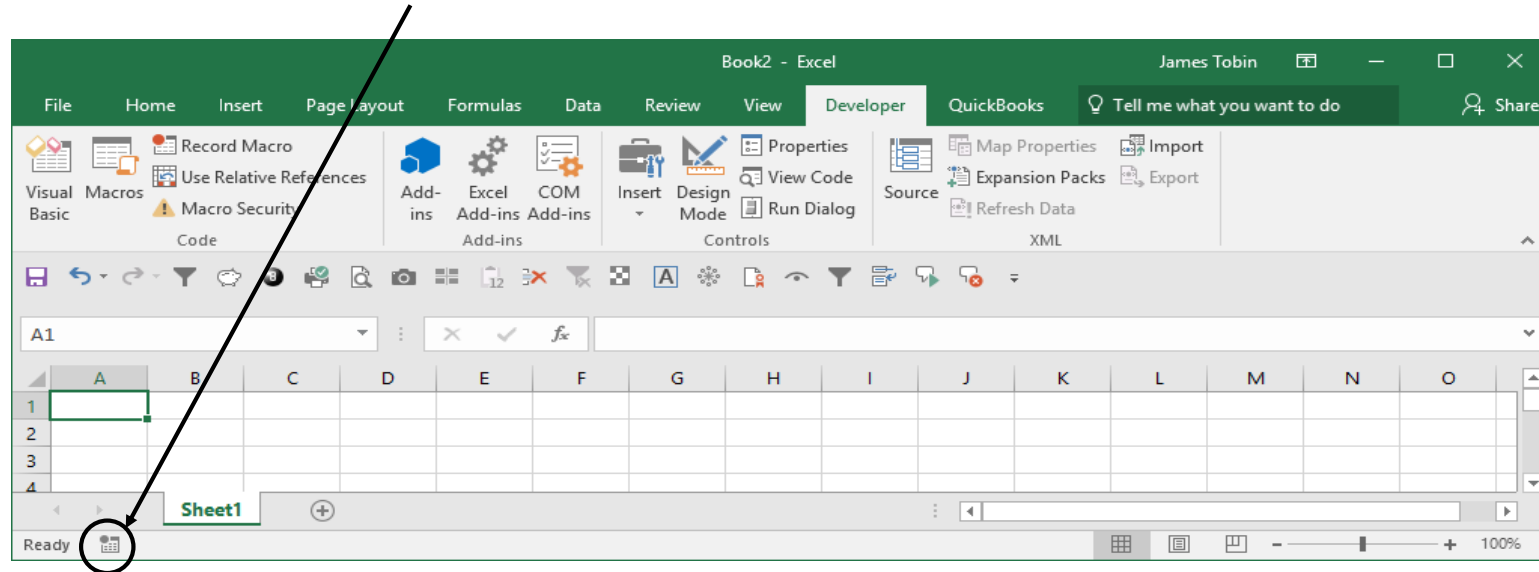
Book2 - Excel
James Tobin

File Home Insert Page Layout Formulas Data Review View Developer QuickBooks Tell me what you want to do Share

Visual Basic
Macros
Record Macro
Use Relative References
Macro Security
Code

Add-ins
Excel Add-ins
COM Add-ins
Add-ins

Insert
Design Mode
Properties
View Code
Run Dialog
Controls

Source
Map Properties
Expansion Packs
Refresh Data
Import
Export
XML

A1
$f_x$

| | A | B | C | D | E | F | G | H | I | J | K | L | M | N | O |
|---|---|---|---|---|---|---|---|---|---|---|---|---|---|---|---|
| 1 | | | | | | | | | | | | | | | |
| 2 | | | | | | | | | | | | | | | |
| 3 | | | | | | | | | | | | | | | |
| 4 | | | | | | | | | | | | | | | |

Sheet1

Ready
100%